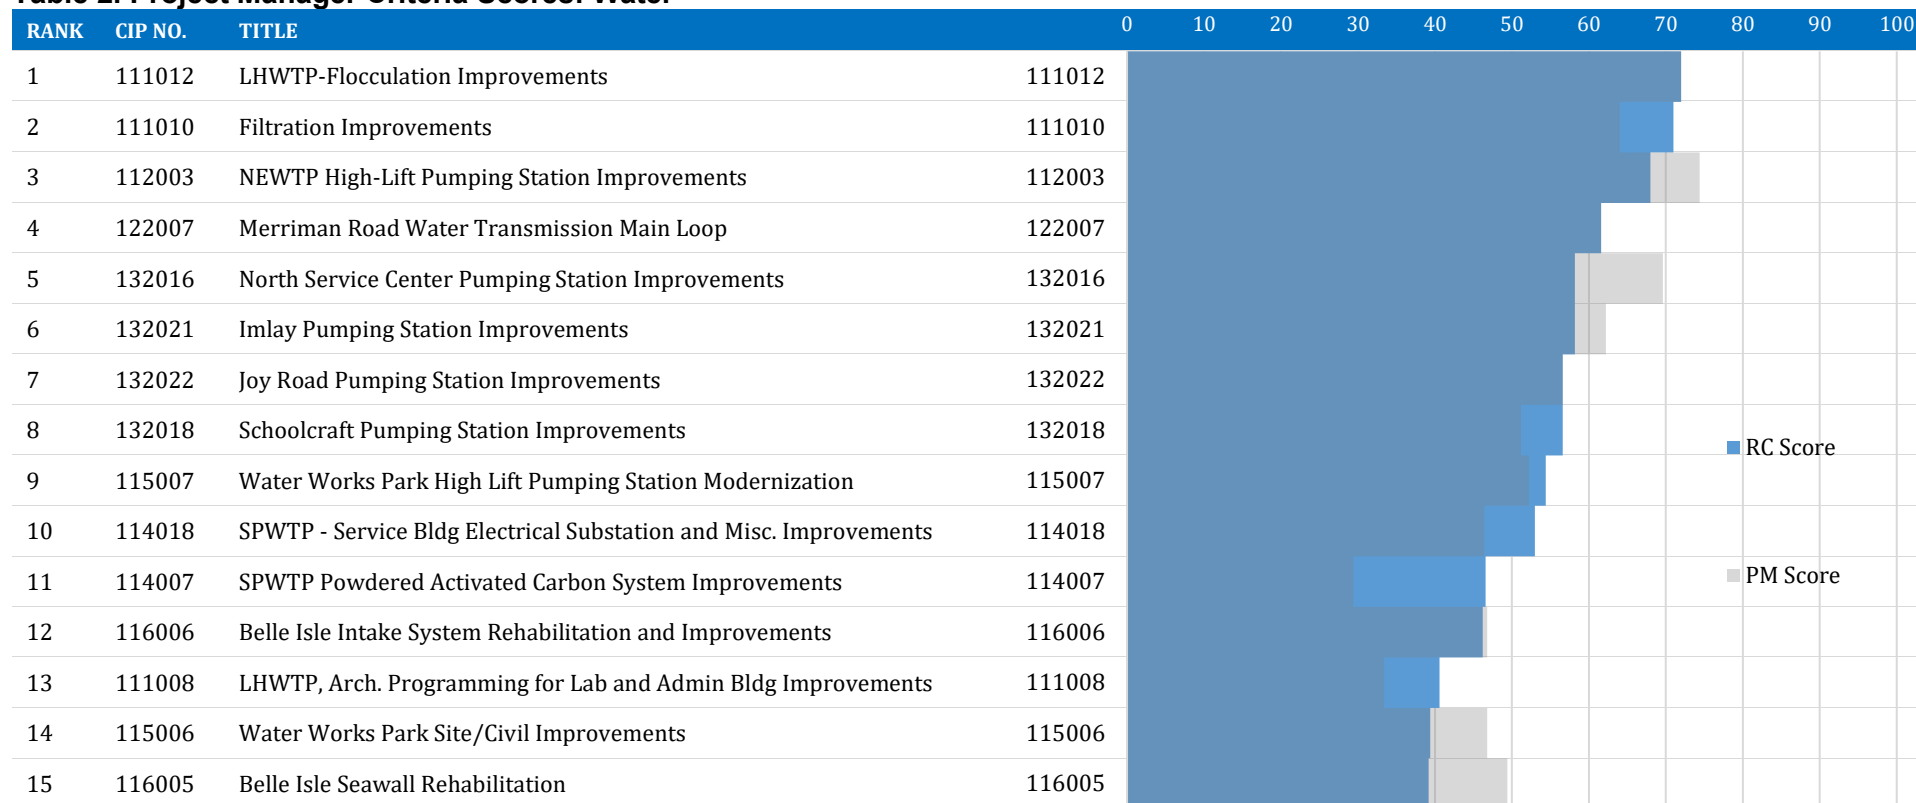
| RANK | CIP NO. | TITLE | |
|---|---|---|---|
| 1 | 111012 | LHWTP-Flocculation Improvements | 111012 |
| 2 | 111010 | Filtration Improvements | 111010 |
| 3 | 112003 | NEWTP High-Lift Pumping Station Improvements | 112003 |
| 4 | 122007 | Merriman Road Water Transmission Main Loop | 122007 |
| 5 | 132016 | North Service Center Pumping Station Improvements | 132016 |
| 6 | 132021 | Imlay Pumping Station Improvements | 132021 |
| 7 | 132022 | Joy Road Pumping Station Improvements | 132022 |
| 8 | 132018 | Schoolcraft Pumping Station Improvements | 132018 |
| 9 | 115007 | Water Works Park High Lift Pumping Station Modernization | 115007 |
| 10 | 114018 | SPWTP - Service Bldg Electrical Substation and Misc. Improvements | 114018 |
| 11 | 114007 | SPWTP Powdered Activated Carbon System Improvements | 114007 |
| 12 | 116006 | Belle Isle Intake System Rehabilitation and Improvements | 116006 |
| 13 | 111008 | LHWTP, Arch. Programming for Lab and Admin Bldg Improvements | 111008 |
| 14 | 115006 | Water Works Park Site/Civil Improvements | 115006 |
| 15 | 116005 | Belle Isle Seawall Rehabilitation | 116005 |

0 10 20 30 40 50 60 70 80 90 100

RC Score

PM Score